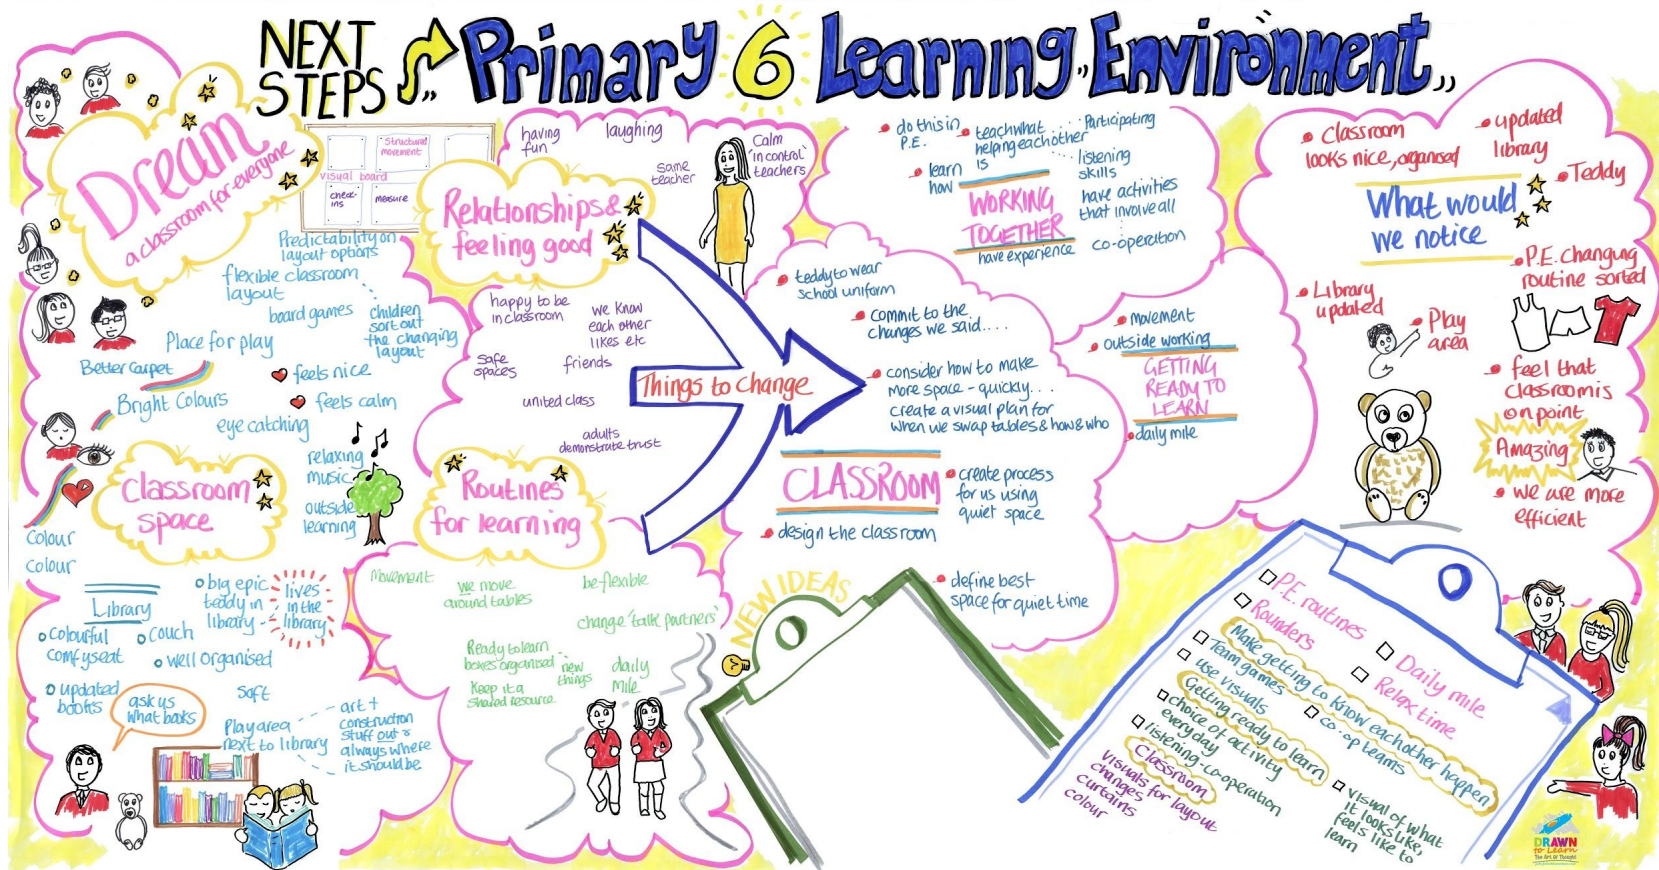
NEXT STEPS Primary 6 Learning Environment

Dream
a classroom for everyone

Structural movement
visual board
check-ins
measure

Predictability on layout options
flexible classroom layout
board games
children sort out the changing layout
Place for play
Better carpet
feels nice
Bright Colours
feels calm
eye catching
relaxing music
outside learning
Classroom space
Colour
Colour

Library
big epic teddy in library
lives in the library
colourful comfy seat
couch
well organised
updated books
ask us what books
soft
Play area next to library
art + construction stuff out & always where it should be

having fun
laughing
Calm 'in control' teachers
Same teacher
Relationships & feeling good
happy to be in classroom
we know each other likes etc
Safe spaces
friends
united class
adults demonstrate trust

Routines for learning
Movement
we move around tables
be flexible
change 'talk partners'
Ready to learn boxes organised
new things
daily Mile
Keep it a shared resource

Things to Change

NEW IDEAS

do this in P.E.
learn how
teach what is
helping each other
Participating
listening skills
WORKING TOGETHER
have activities that involve all
have experience
co-operation

teddy to wear school uniform
commit to the changes we said....
consider how to make more space - quickly...
create a visual plan for when we swap tables & how & who
movement
outside working
GETTING READY TO LEARN
daily mile

CLASSROOM
create process for us using quiet space
design the classroom
define best space for quiet time

Classroom looks nice, organised
updated library
Teddy
What would we notice
P.E. changing routine sorted
Library updated
Play area
feel that classroom is on point
Amazing
we are more efficient

P.E. routines
Rounders
Daily mile
Relax time
Make getting to know eachother happen
Team games
co-op teams
use visuals
Getting ready to learn
choice of activity everyday
listening - co-operation
Classroom
visuals for layout
changes
curtains
colour
visual of what it looks like, feels like to learn

DRAWN to Learn The Art of Thought